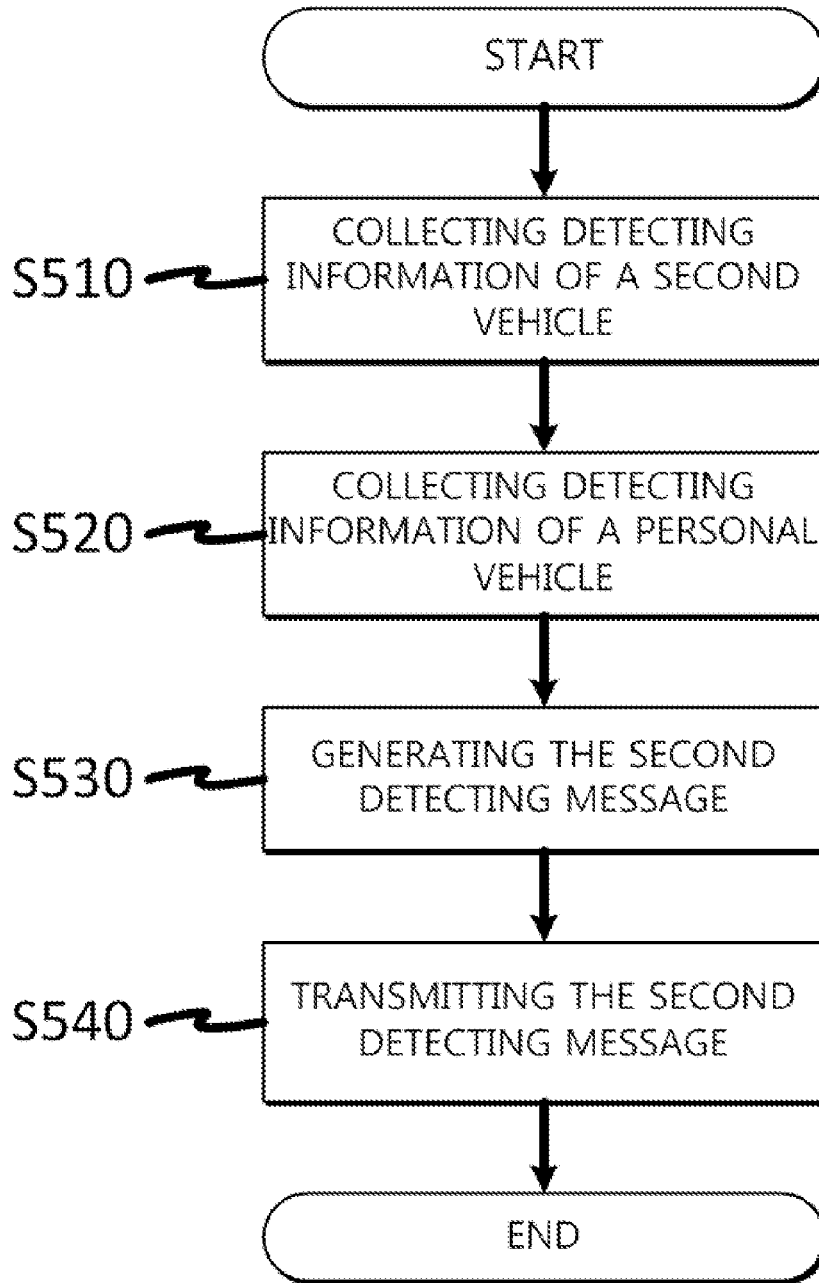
START

S510

COLLECTING DETECTING INFORMATION OF A SECOND VEHICLE

S520

COLLECTING DETECTING INFORMATION OF A PERSONAL VEHICLE

S530

GENERATING THE SECOND DETECTING MESSAGE

S540

TRANSMITTING THE SECOND DETECTING MESSAGE

END